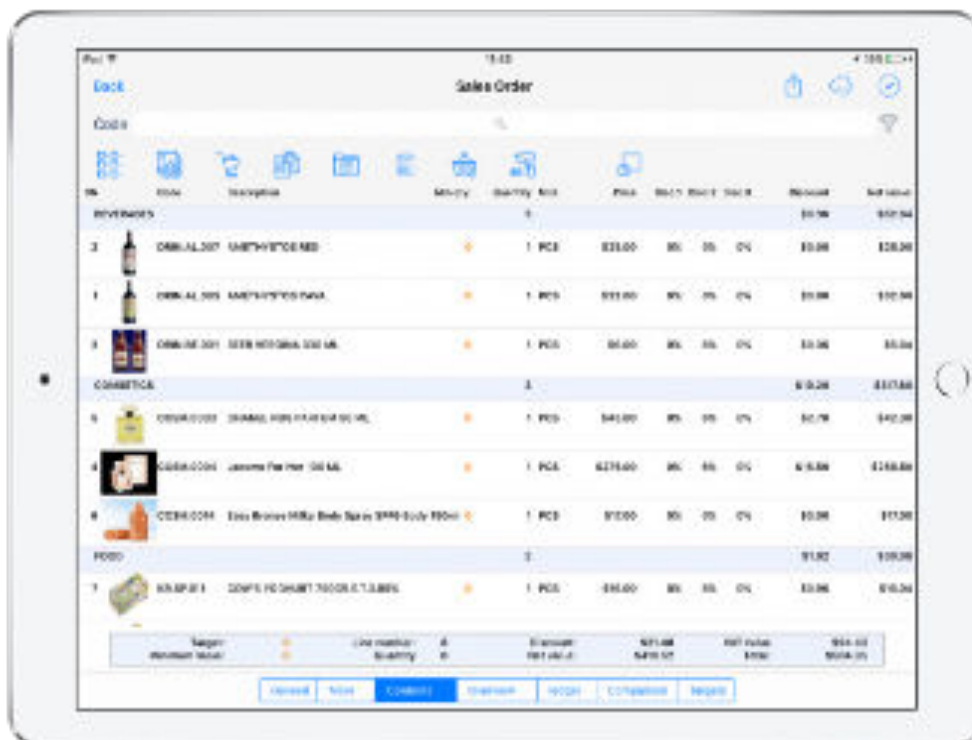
iPad

Back

Sales Order

Code

No. | Code | Description | | Quantity | Unit | Price | | | | Discount | Net value

BEVERAGES

2 DRIN.AL.007 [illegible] 1 PCS $33.00 0% 0% 0% $0.00 $33.00

1 DRIN.AL.005 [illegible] 1 PCS $32.00 0% 0% 0% $0.00 $32.00

3 DRIN.BE.001 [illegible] 1 PCS $6.00 0% 0% 0% $0.00 $6.00

COSMETICS

5 COSM.CO.002 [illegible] 1 PCS $45.00 0% 0% 0% $2.70 $42.30

4 COSM.CO.004 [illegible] 1 PCS $275.00 0% 0% 0% $15.00 $258.00

6 COSM.CO.04 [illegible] 1 PCS $17.00 0% 0% 0% $0.00 $17.00

FOOD

7 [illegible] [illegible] 1 PCS $95.00 0% 0% 0% $0.00 $95.00

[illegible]

General | Note | Contents | Overview | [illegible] | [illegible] | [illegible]